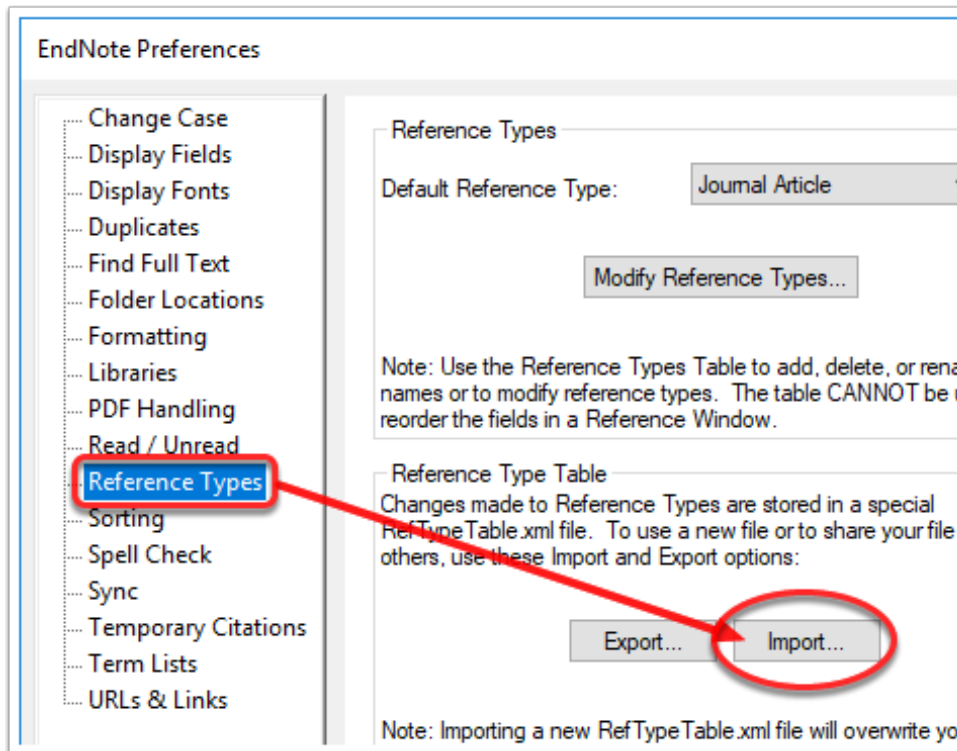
EndNote Preferences

Change Case
Display Fields
Display Fonts
Duplicates
Find Full Text
Folder Locations
Formatting
Libraries
PDF Handling
Read / Unread
Reference Types
Sorting
Spell Check
Sync
Temporary Citations
Term Lists
URLs & Links

Reference Types

Default Reference Type: Journal Article

Modify Reference Types...

Note: Use the Reference Types Table to add, delete, or rena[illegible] names or to modify reference types. The table CANNOT be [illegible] reorder the fields in a Reference Window.

Reference Type Table

Changes made to Reference Types are stored in a special RefTypeTable.xml file. To use a new file or to share your file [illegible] others, use these Import and Export options:

Export...

Import...

Note: Importing a new RefTypeTable.xml file will overwrite yo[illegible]